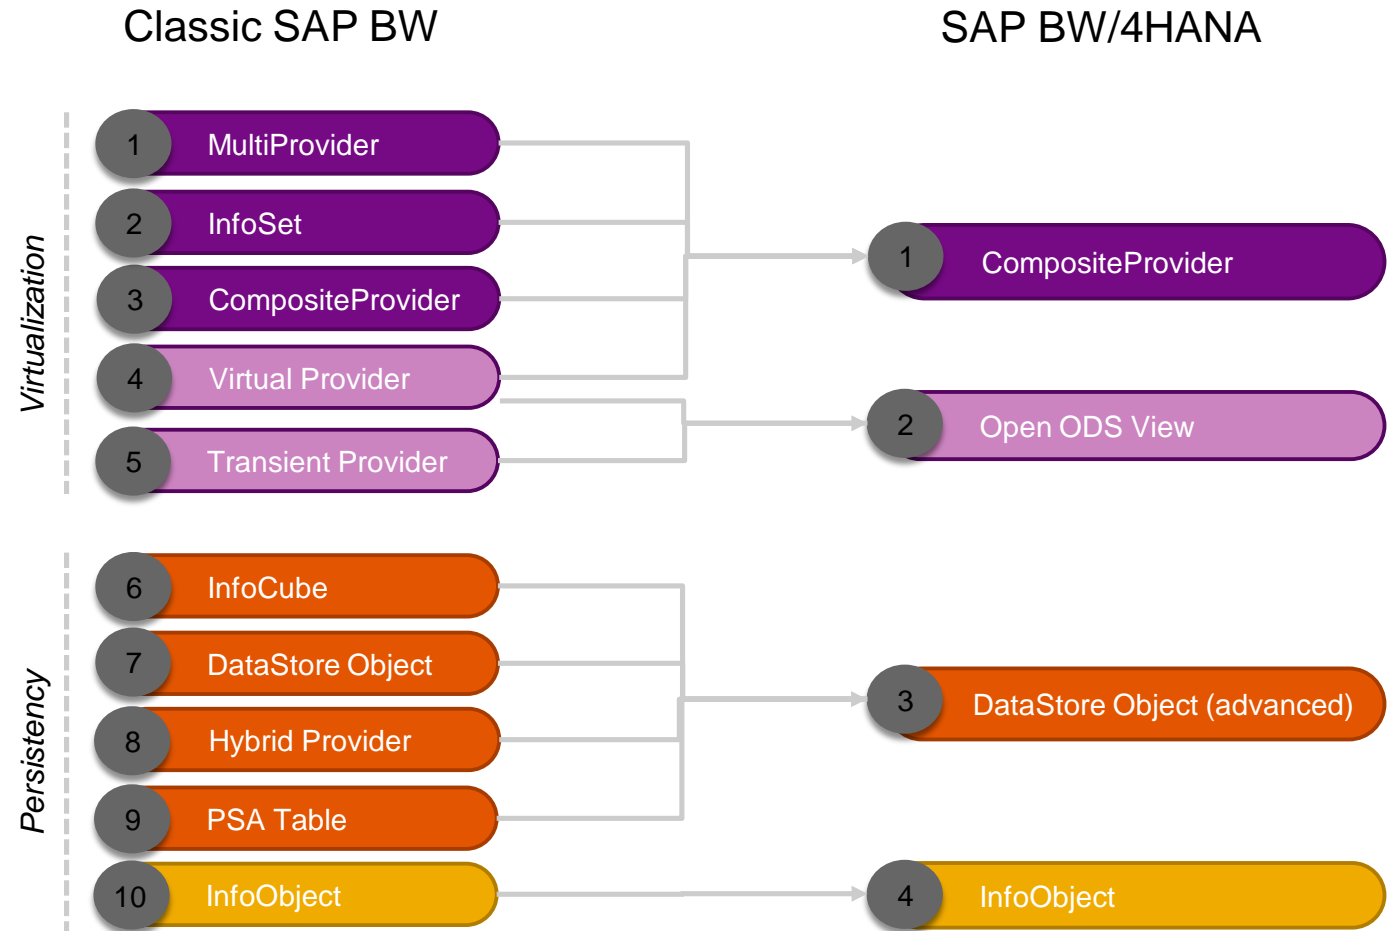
Classic SAP BW

SAP BW/4HANA

Virtualization

1 MultiProvider

2 InfoSet

3 CompositeProvider

4 Virtual Provider

5 Transient Provider

1 CompositeProvider

2 Open ODS View

Persistency

6 InfoCube

7 DataStore Object

8 Hybrid Provider

9 PSA Table

10 InfoObject

3 DataStore Object (advanced)

4 InfoObject